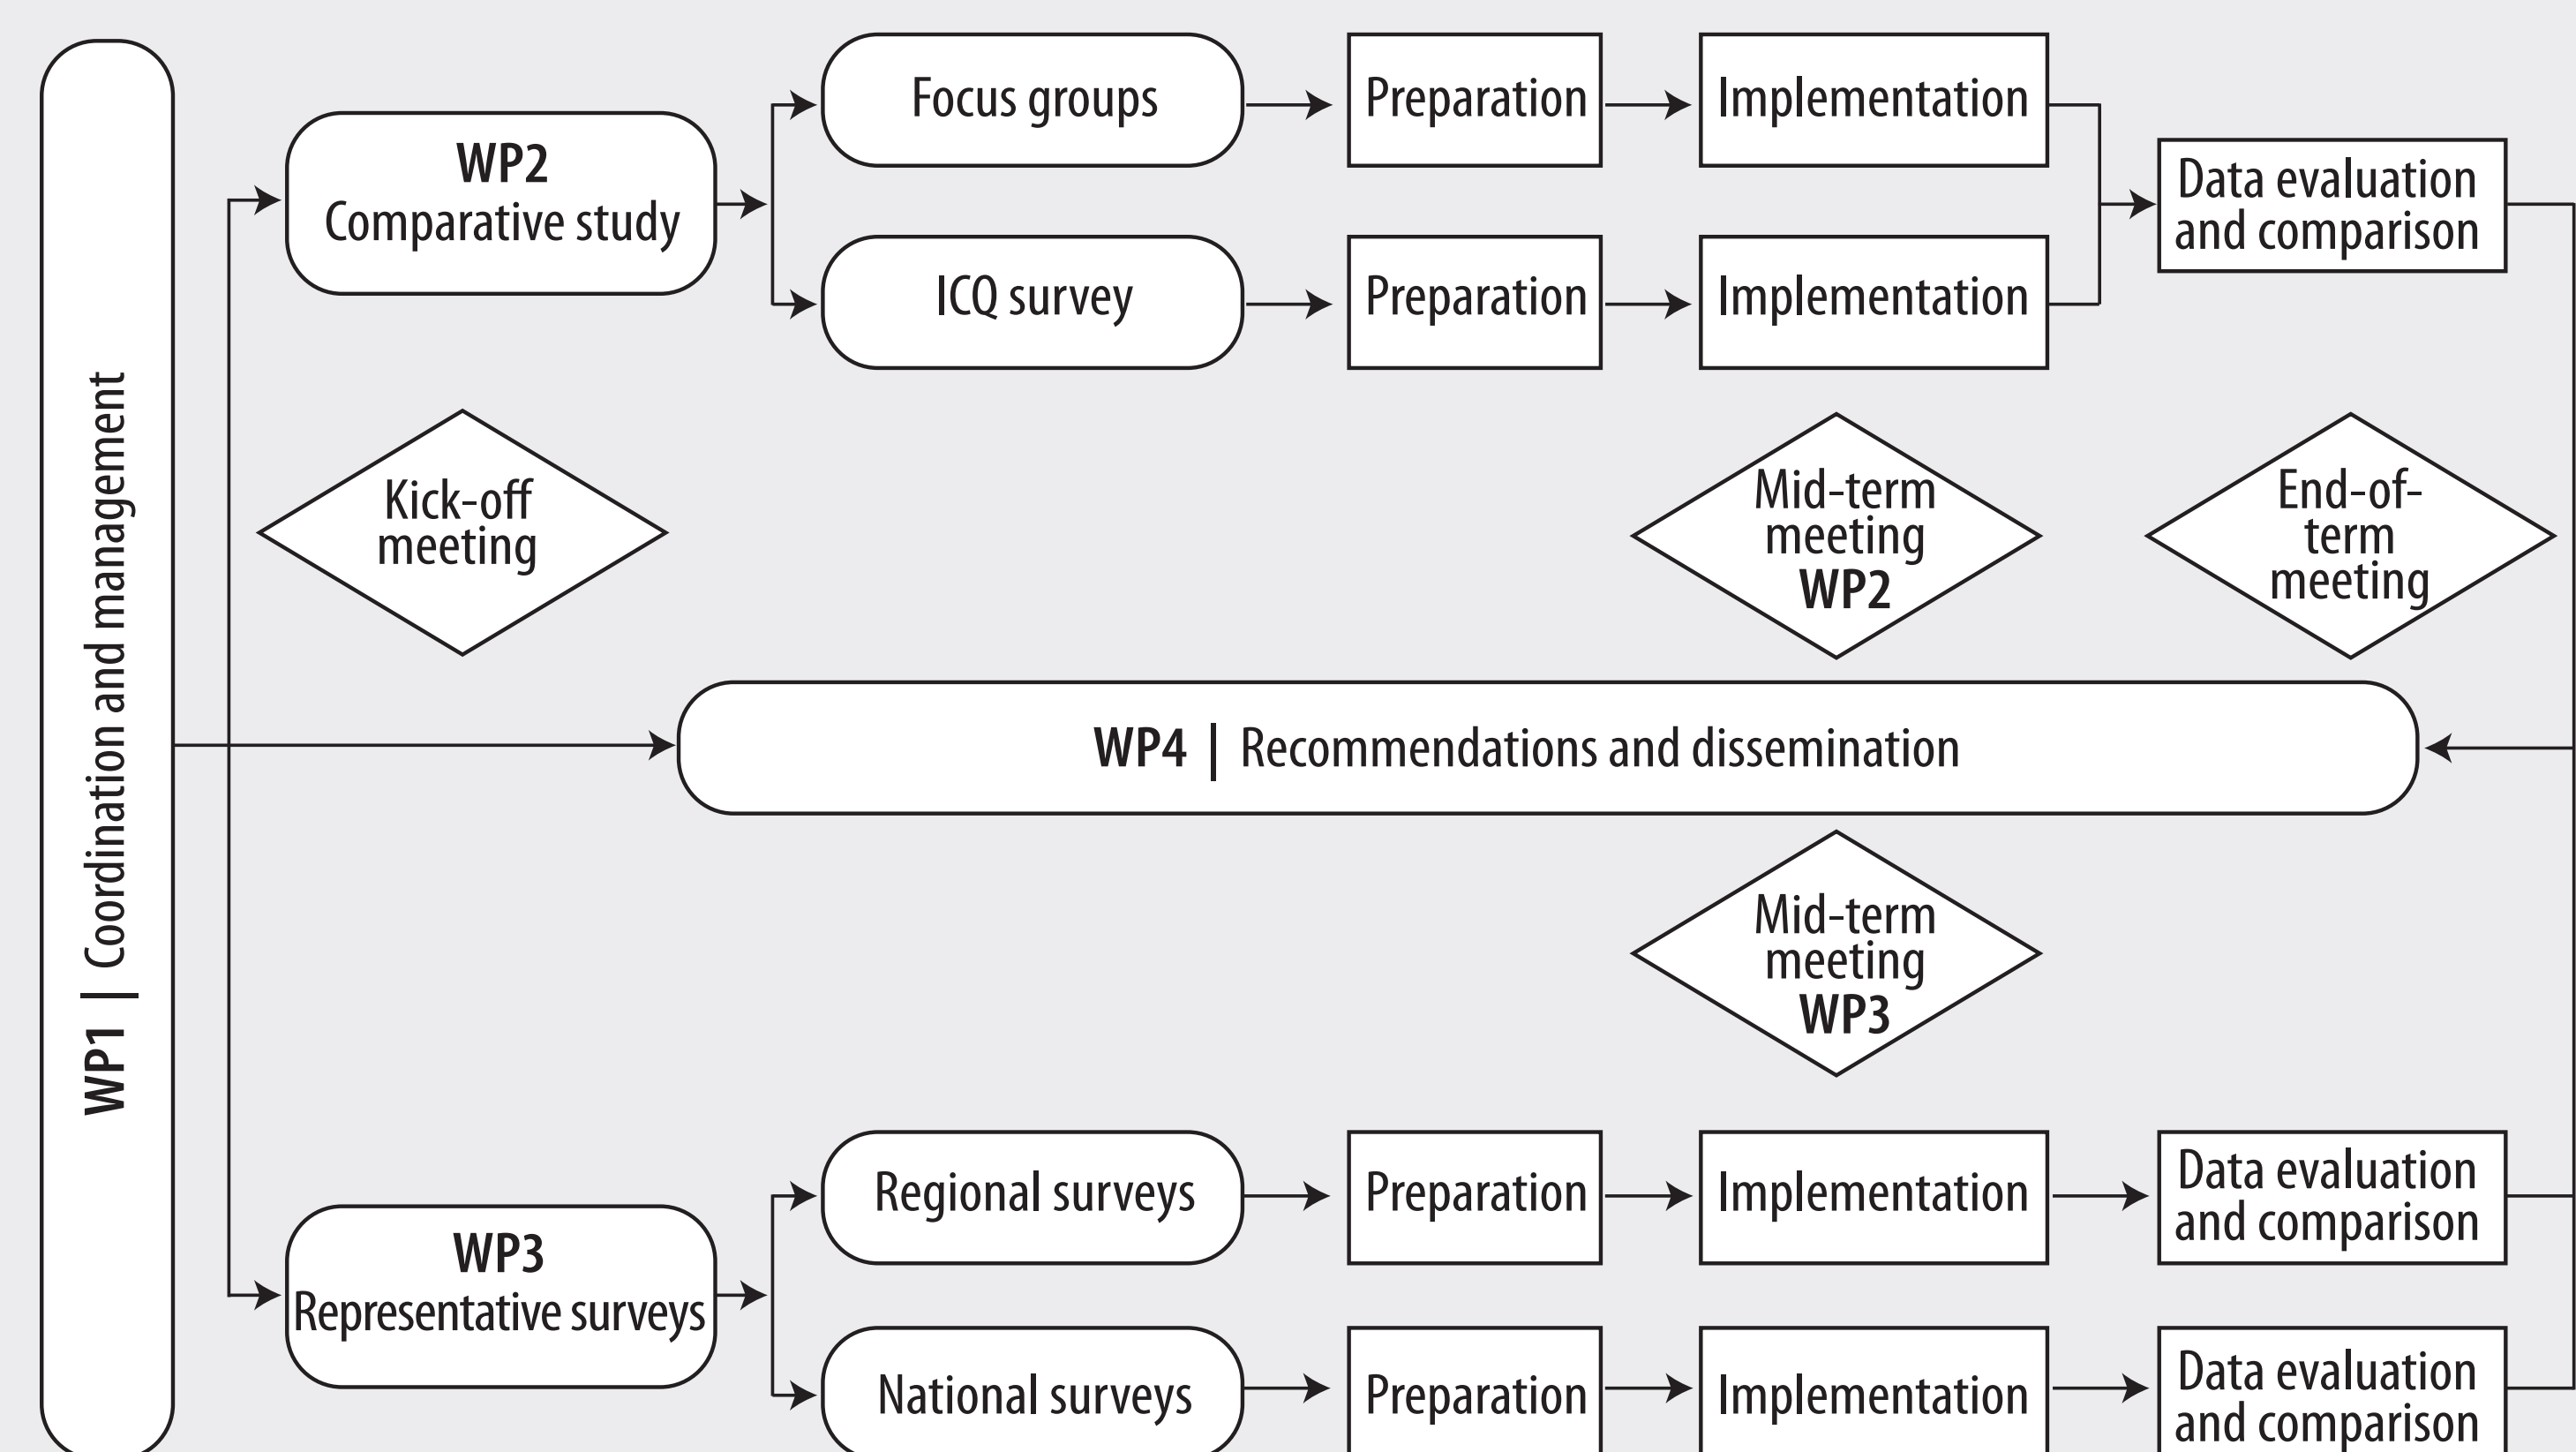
WP1 | Coordination and management

WP2
Comparative study

Focus groups

Preparation

Implementation

ICQ survey

Preparation

Implementation

Data evaluation and comparison

Kick-off meeting

Mid-term meeting WP2

End-of-term meeting

WP4 | Recommendations and dissemination

Mid-term meeting WP3

WP3
Representative surveys

Regional surveys

Preparation

Implementation

Data evaluation and comparison

National surveys

Preparation

Implementation

Data evaluation and comparison